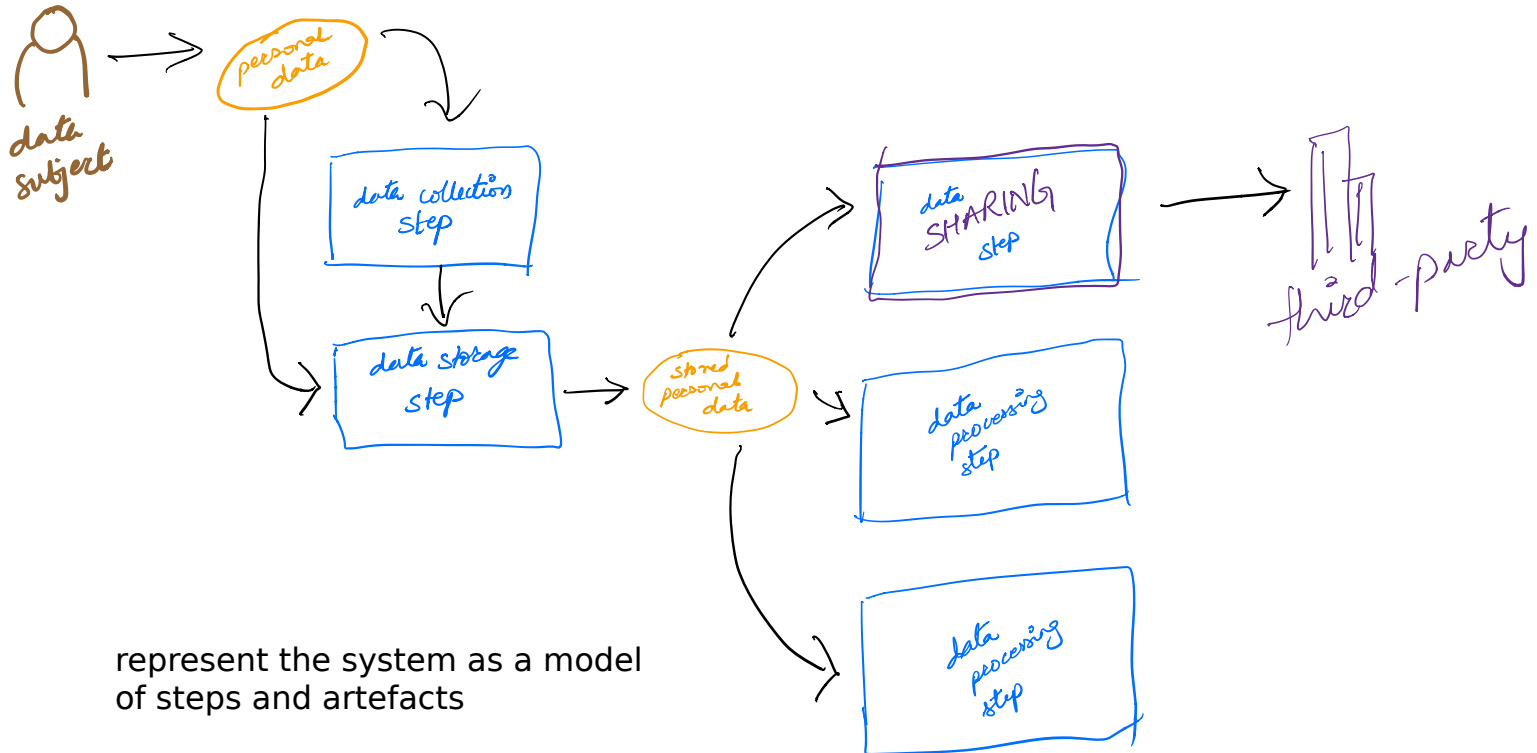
data subject

personal data

data collection step

data storage step

stored personal data

data SHARING step

third-party

data processing step

data processing step

represent the system as a model of steps and artefacts